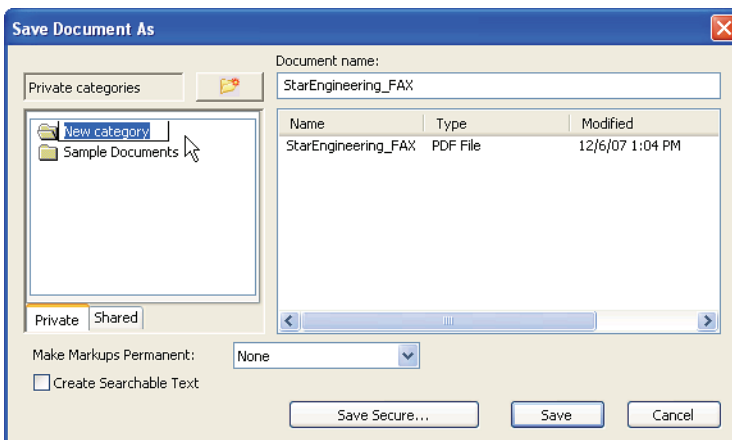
Save Document As

Private categories

New category
Sample Documents

Private Shared

Document name:
StarEngineering_FAX

| Name | Type | Modified |
|---|---|---|
| StarEngineering_FAX | PDF File | 12/6/07 1:04 PM |

Make Markups Permanent: None

Create Searchable Text

Save Secure... Save Cancel